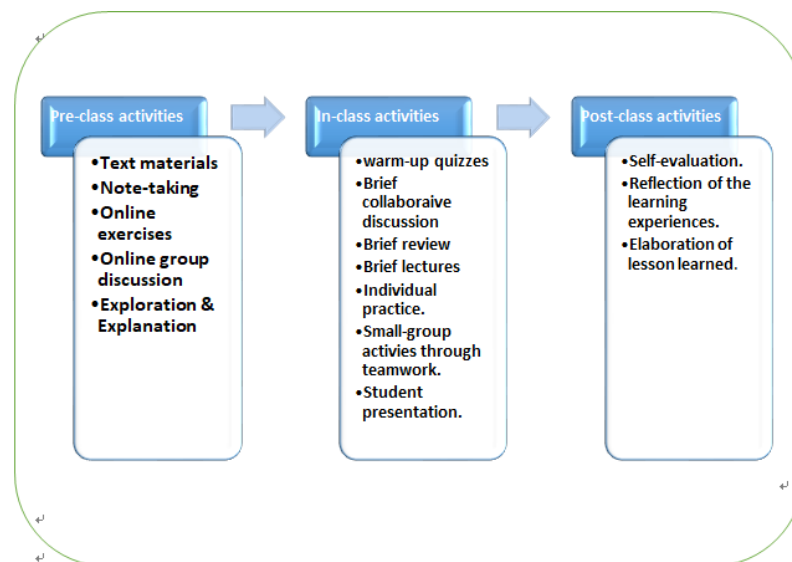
Pre-class activities

•Text materials
•Note-taking
•Online exercises
•Online group discussion
•Exploration & Explanation

In-class activities

•warm-up quizzes
•Brief collaboraive discussion
•Brief review
•Brief lectures
•Individual practice.
•Small-group activies through teamwork.
•Student presentation.

Post-class activities

•Self-evaluation.
•Reflection of the learning experiences.
•Elaboration of lesson learned.